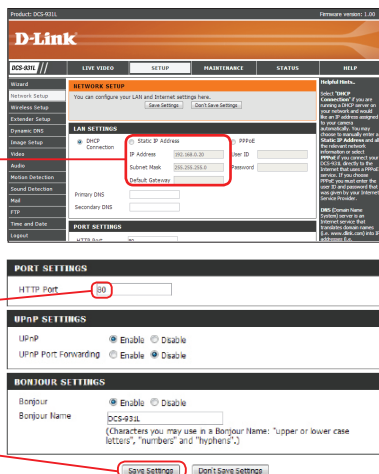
Product: DCS-931L

Firmware version: 1.00

D-Link

DCS-931L

LIVE VIDEO

SETUP

MAINTENANCE

STATUS

HELP

Wizard

Network Setup

Wireless Setup

Extender Setup

Dynamic DNS

Image Setup

Video

Audio

Motion Detection

Sound Detection

Mail

FTP

Time and Date

Logout

NETWORK SETUP

You can configure your LAN and Internet settings here.

Save Settings

Don't Save Settings

LAN SETTINGS

DHCP Connection

Static IP Address

PPPoE

IP Address

192.168.0.20

User ID

Subnet Mask

255.255.255.0

Password

Default Gateway

Primary DNS

Secondary DNS

PORT SETTINGS

HTTP Port

80

Helpful Hints..

Select "DHCP Connection" if you are running a DHCP server on your network and would like an IP address assigned to your camera automatically. You may choose to manually enter a Static IP Address and all the relevant network information or select PPPoE if you connect your DCS-931L directly to the Internet that uses a PPPoE service. If you choose PPPoE you must enter the user ID and password that was given by your Internet Service Provider.

DNS (Domain Name System) server is an Internet service that translates domain names (i.e. www.dlink.com) into IP addresses (i.e.

PORT SETTINGS

HTTP Port

80

UPnP SETTINGS

UPnP

Enable

Disable

UPnP Port Forwarding

Enable

Disable

BONJOUR SETTINGS

Bonjour

Enable

Disable

Bonjour Name

DCS-931L

(Characters you may use in a Bonjour Name: "upper or lower case letters", "numbers" and "hyphens".)

Save Settings

Don't Save Settings